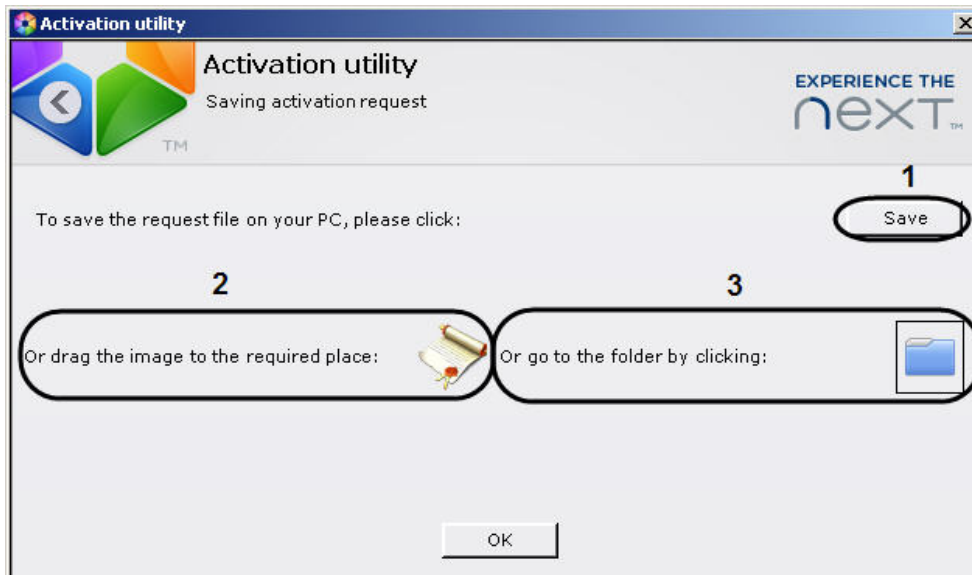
Activation utility

Activation utility

Saving activation request

TM

EXPERIENCE THE

next TM

1

To save the request file on your PC, please click:

Save

2

3

Or drag the image to the required place:

Or go to the folder by clicking:

OK